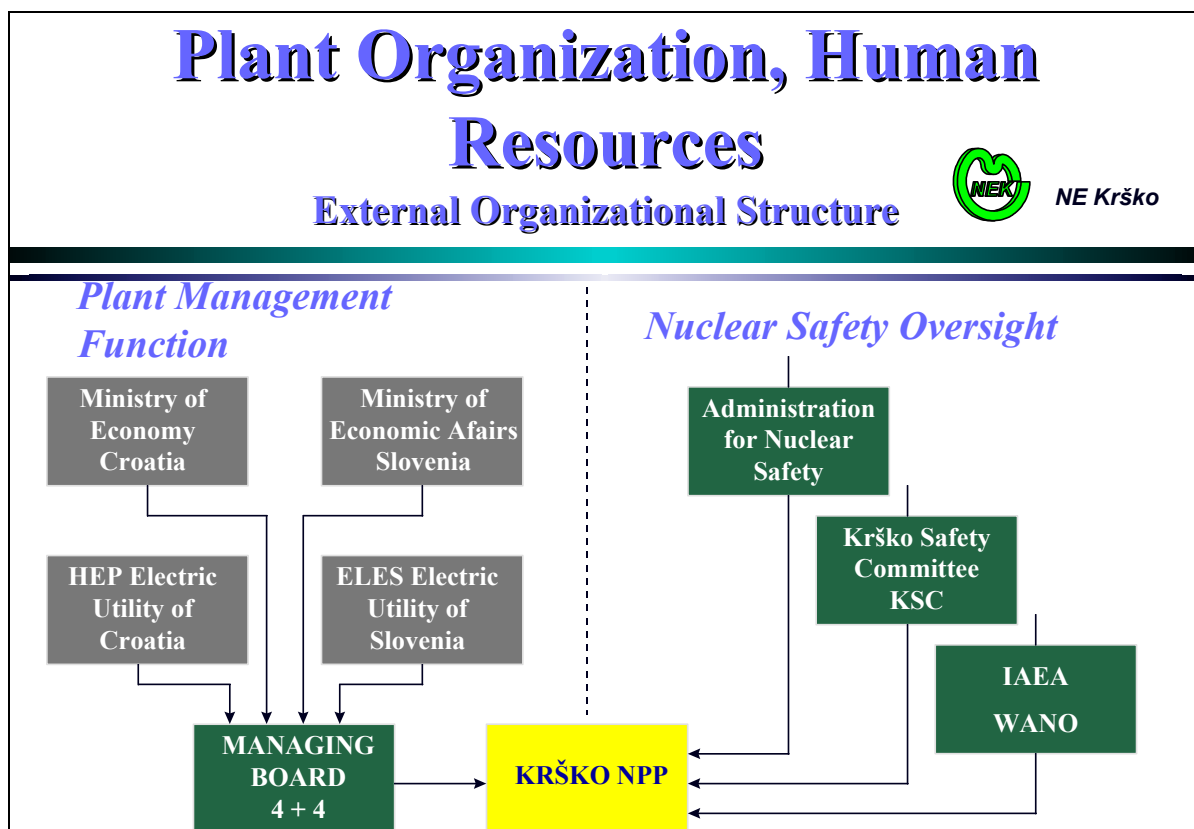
Plant Organization, Human Resources

External Organizational Structure

NEK

NE Krško

Plant Management Function

Nuclear Safety Oversight

Ministry of Economy Croatia

Ministry of Economic Afairs Slovenia

HEP Electric Utility of Croatia

ELES Electric Utility of Slovenia

MANAGING BOARD 4 + 4

KRŠKO NPP

Administration for Nuclear Safety

Krško Safety Committee KSC

IAEA

WANO